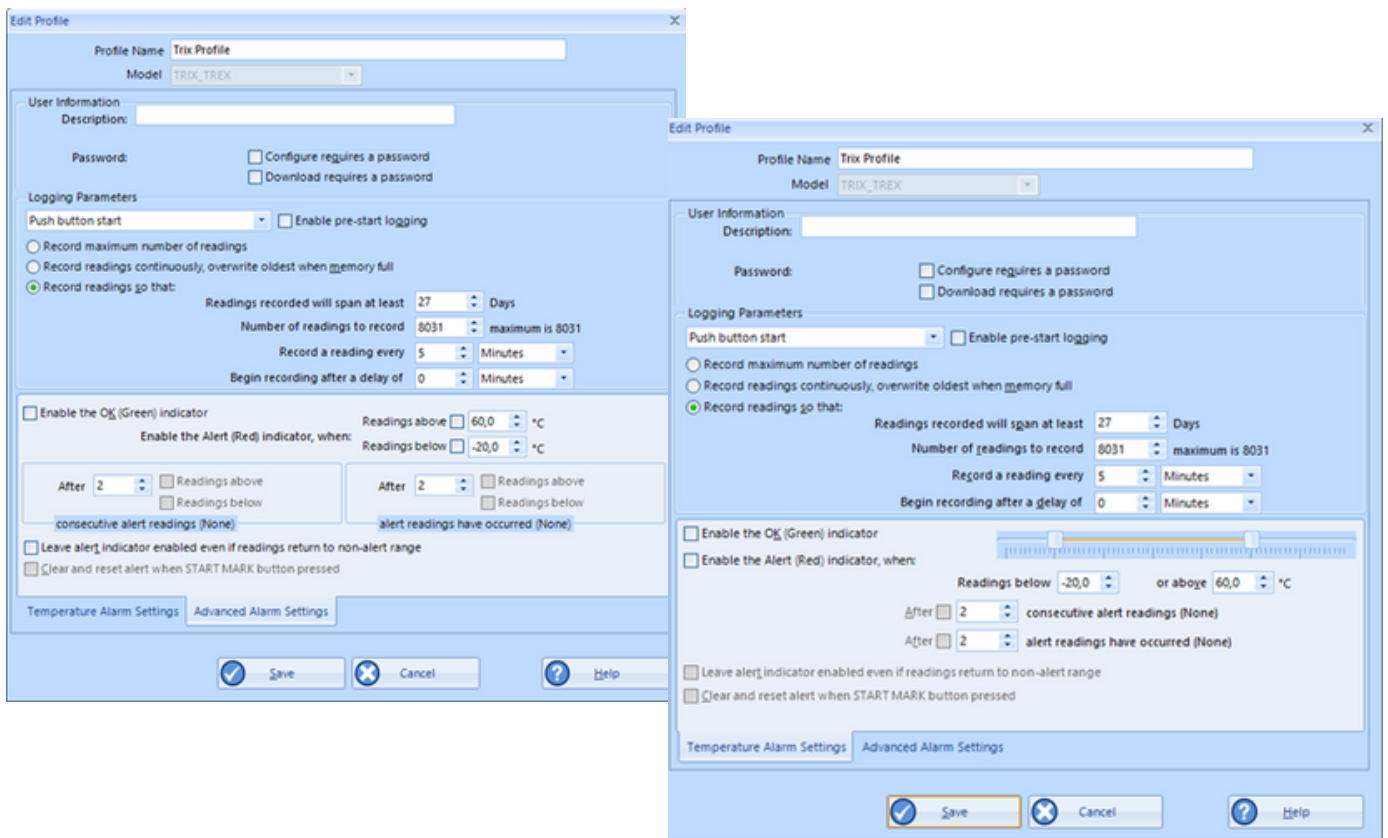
Edit Profile

Profile Name Trix Profile

Model TRIX_TREX

User Information

Description:

Password:

Configure requires a password

Download requires a password

Logging Parameters

Push button start

Enable pre-start logging

Record maximum number of readings

Record readings continuously, overwrite oldest when memory full

Record readings so that:

Readings recorded will span at least 27 Days

Number of readings to record 8031 maximum is 8031

Record a reading every 5 Minutes

Begin recording after a delay of 0 Minutes

Enable the OK (Green) indicator

Enable the Alert (Red) indicator, when:

Readings above 60,0 °C

Readings below -20,0 °C

After 2 Readings above Readings below

consecutive alert readings (None)

After 2 Readings above Readings below

alert readings have occurred (None)

Leave alert indicator enabled even if readings return to non-alert range

Clear and reset alert when START MARK button pressed

Temperature Alarm Settings

Advanced Alarm Settings

Save

Cancel

Help

Edit Profile

Profile Name Trix Profile

Model TRIX_TREX

User Information

Description:

Password:

Configure requires a password

Download requires a password

Logging Parameters

Push button start

Enable pre-start logging

Record maximum number of readings

Record readings continuously, overwrite oldest when memory full

Record readings so that:

Readings recorded will span at least 27 Days

Number of readings to record 8031 maximum is 8031

Record a reading every 5 Minutes

Begin recording after a delay of 0 Minutes

Enable the OK (Green) indicator

Enable the Alert (Red) indicator, when:

Readings below -20,0 or above 60,0 °C

After 2 consecutive alert readings (None)

After 2 alert readings have occurred (None)

Leave alert indicator enabled even if readings return to non-alert range

Clear and reset alert when START MARK button pressed

Temperature Alarm Settings

Advanced Alarm Settings

Save

Cancel

Help